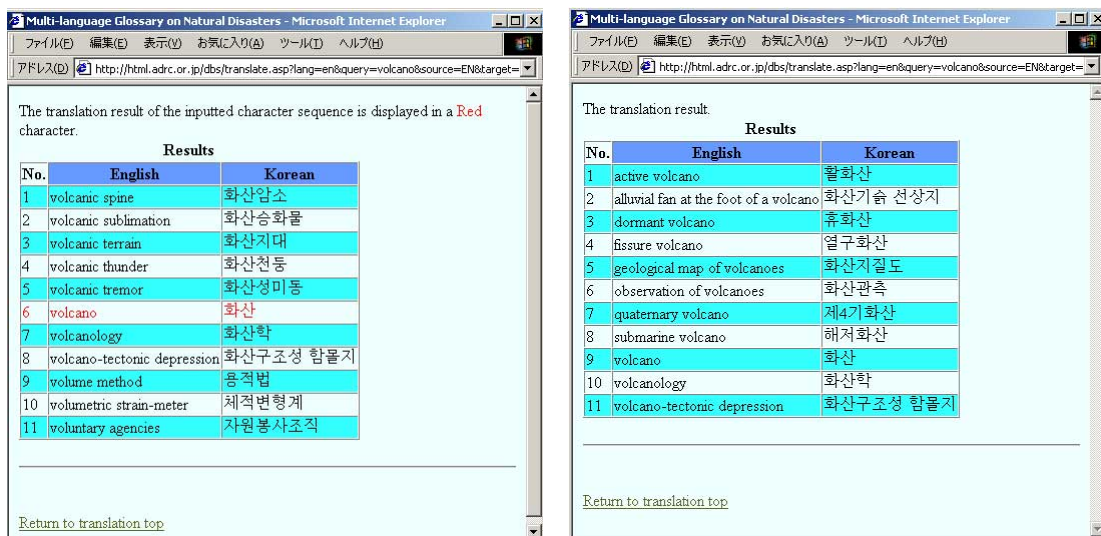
Multi-language Glossary on Natural Disasters - Microsoft Internet Explorer

ファイル(F) 編集(E) 表示(V) お気に入り(A) ツール(T) ヘルプ(H)

アドレス(D) http://html.adrc.or.jp/dbs/translate.asp?lang=en&query=volcano&source=EN&target=

The translation result of the inputted character sequence is displayed in a Red character.

Results

| No. | English | Korean |
|---|---|---|
| 1 | volcanic spine | 화산암소 |
| 2 | volcanic sublimation | 화산승화물 |
| 3 | volcanic terrain | 화산지대 |
| 4 | volcanic thunder | 화산천둥 |
| 5 | volcanic tremor | 화산성미동 |
| 6 | volcano | 화산 |
| 7 | volcanology | 화산학 |
| 8 | volcano-tectonic depression | 화산구조성 함몰지 |
| 9 | volume method | 용적법 |
| 10 | volumetric strain-meter | 체적변형계 |
| 11 | voluntary agencies | 자원봉사조직 |

Return to translation top

Multi-language Glossary on Natural Disasters - Microsoft Internet Explorer

ファイル(F) 編集(E) 表示(V) お気に入り(A) ツール(T) ヘルプ(H)

アドレス(D) http://html.adrc.or.jp/dbs/translate.asp?lang=en&query=volcano&source=EN&target=

The translation result.

Results

| No. | English | Korean |
|---|---|---|
| 1 | active volcano | 활화산 |
| 2 | alluvial fan at the foot of a volcano | 화산기슭 선상지 |
| 3 | dormant volcano | 휴화산 |
| 4 | fissure volcano | 열구화산 |
| 5 | geological map of volcanoes | 화산지질도 |
| 6 | observation of volcanoes | 화산관측 |
| 7 | quaternary volcano | 제4기화산 |
| 8 | submarine volcano | 해저화산 |
| 9 | volcano | 화산 |
| 10 | volcanology | 화산학 |
| 11 | volcano-tectonic depression | 화산구조성 함몰지 |

Return to translation top